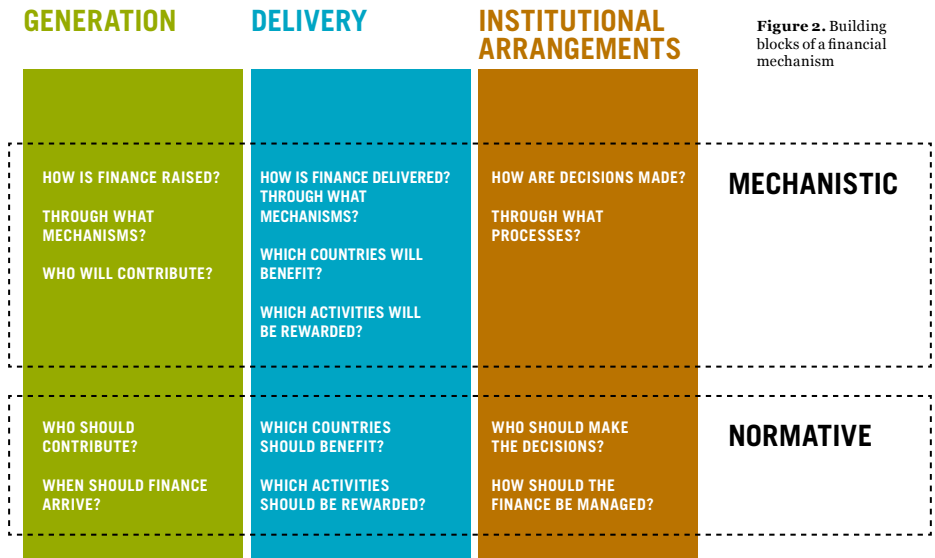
GENERATION

DELIVERY

INSTITUTIONAL ARRANGEMENTS

**Figure 2.** Building blocks of a financial mechanism

HOW IS FINANCE RAISED?

THROUGH WHAT MECHANISMS?

WHO WILL CONTRIBUTE?

HOW IS FINANCE DELIVERED? THROUGH WHAT MECHANISMS?

WHICH COUNTRIES WILL BENEFIT?

WHICH ACTIVITIES WILL BE REWARDED?

HOW ARE DECISIONS MADE?

THROUGH WHAT PROCESSES?

MECHANISTIC

WHO SHOULD CONTRIBUTE?

WHEN SHOULD FINANCE ARRIVE?

WHICH COUNTRIES SHOULD BENEFIT?

WHICH ACTIVITIES SHOULD BE REWARDED?

WHO SHOULD MAKE THE DECISIONS?

HOW SHOULD THE FINANCE BE MANAGED?

NORMATIVE